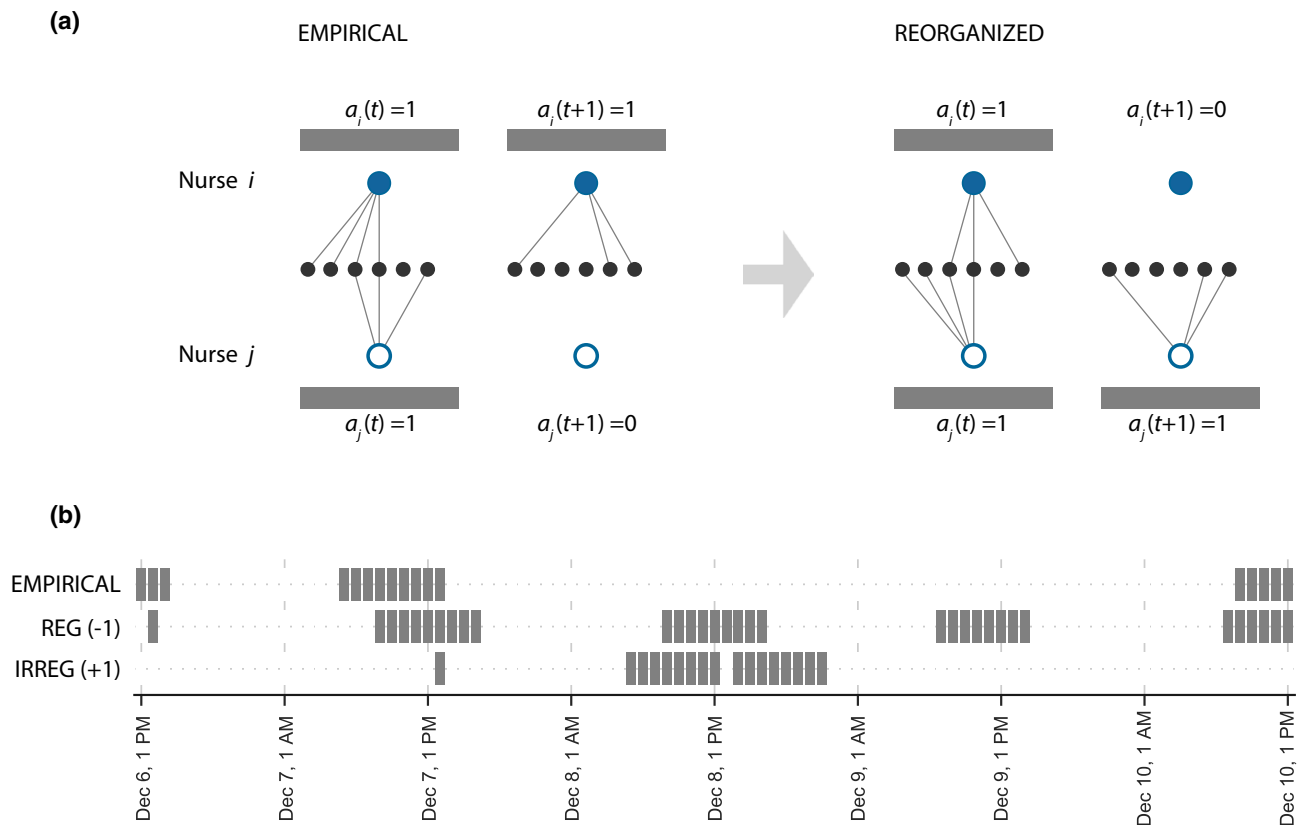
(a)

EMPIRICAL

$a_i(t) = 1$ $a_i(t+1) = 1$

Nurse $i$

Nurse $j$

$a_j(t) = 1$ $a_j(t+1) = 0$

REORGANIZED

$a_i(t) = 1$ $a_i(t+1) = 0$

$a_j(t) = 1$ $a_j(t+1) = 1$

(b)

EMPIRICAL

REG (-1)

IRREG (+1)

Dec 6, 1 PM
Dec 7, 1 AM
Dec 7, 1 PM
Dec 8, 1 AM
Dec 8, 1 PM
Dec 9, 1 AM
Dec 9, 1 PM
Dec 10, 1 AM
Dec 10, 1 PM